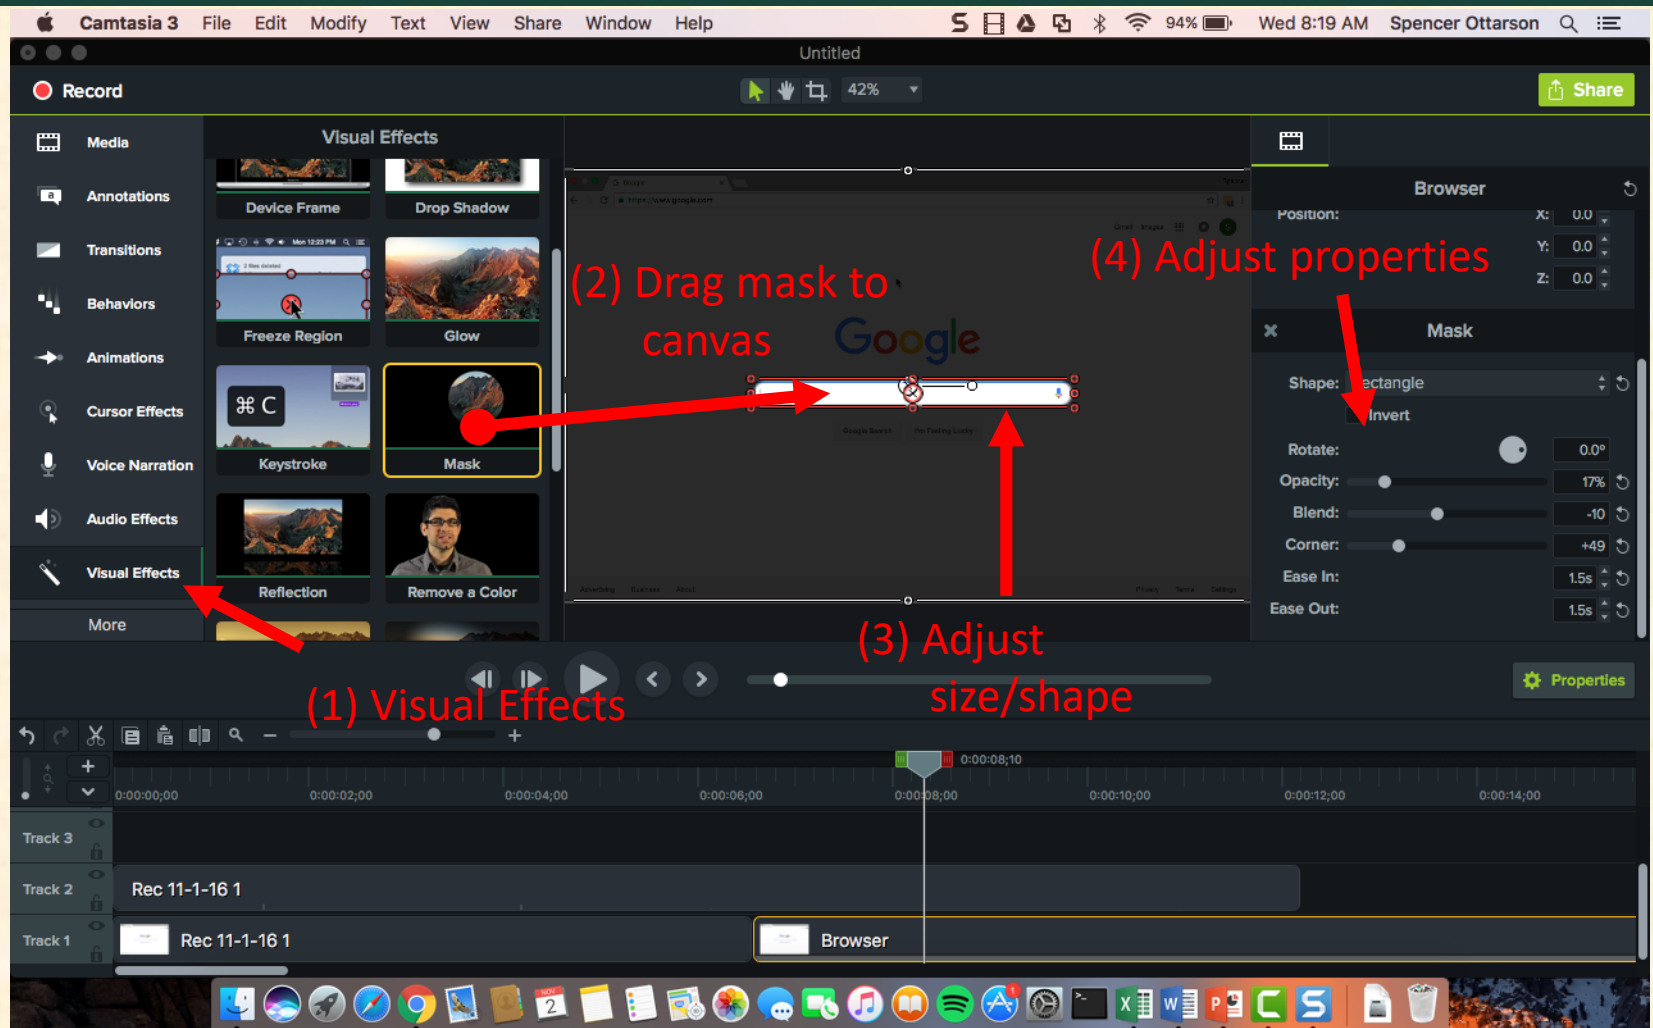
Camtasia 3 File Edit Modify Text View Share Window Help

94% Wed 8:19 AM Spencer Ottarson

Untitled

Record

42%

Share

Media

Annotations

Transitions

Behaviors

Animations

Cursor Effects

Voice Narration

Audio Effects

Visual Effects

More

Visual Effects

Device Frame

Drop Shadow

Freeze Region

Glow

⌘ C

Keystroke

Mask

Reflection

Remove a Color

(2) Drag mask to canvas

Google

(4) Adjust properties

Browser

Position: X: 0.0

Y: 0.0

Z: 0.0

Mask

Shape: ectangle

Invert

Rotate: 0.0°

Opacity: 17%

Blend: -10

Corner: +49

Ease In: 1.5s

Ease Out: 1.5s

(3) Adjust size/shape

(1) Visual Effects

Properties

0:00:08;10

0:00:00;00 0:00:02;00 0:00:04;00 0:00:06;00 0:00:08;00 0:00:10;00 0:00:12;00 0:00:14;00

Track 3

Track 2

Rec 11-1-16 1

Track 1

Rec 11-1-16 1

Browser